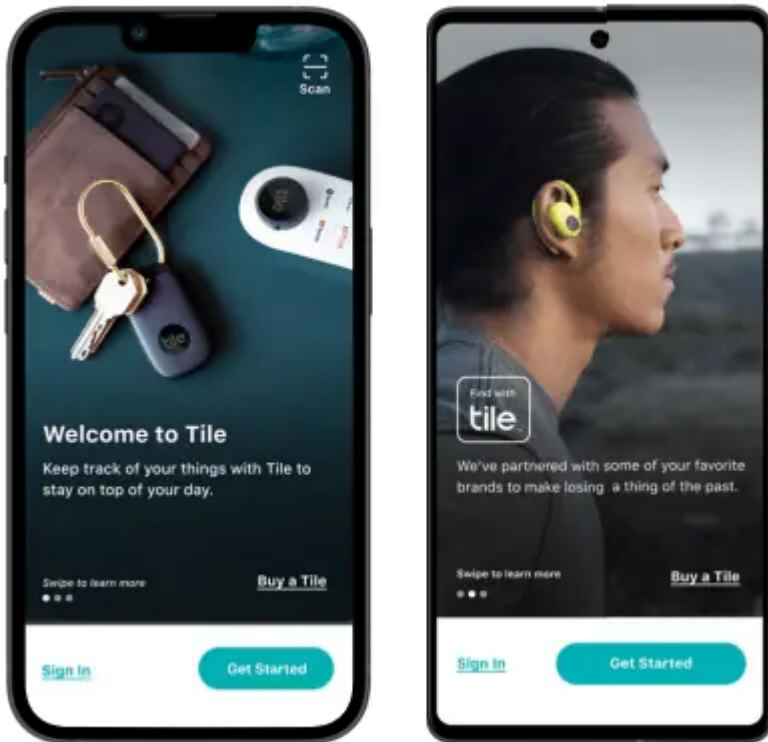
Scan

Welcome to Tile

Keep track of your things with Tile to stay on top of your day.

Swipe to learn more

Buy a Tile

Sign In

Get Started

Find with
tile

We've partnered with some of your favorite brands to make losing a thing of the past.

Swipe to learn more

Buy a Tile

Sign In

Get Started